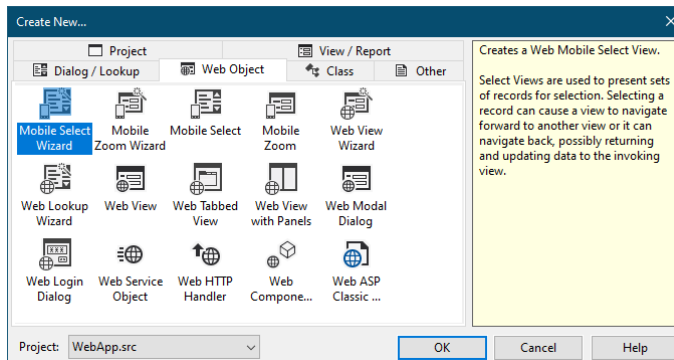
Create New...

Project
View / Report
Dialog / Lookup
Web Object
Class
Other

Mobile Select Wizard
Mobile Zoom Wizard
Mobile Select
Mobile Zoom
Web View Wizard
Web Lookup Wizard
Web View
Web Tabbed View
Web View with Panels
Web Modal Dialog
Web Login Dialog
Web Service Object
Web HTTP Handler
Web Compone...
Web ASP Classic ...

Creates a Web Mobile Select View.

Select Views are used to present sets of records for selection. Selecting a record can cause a view to navigate forward to another view or it can navigate back, possibly returning and updating data to the invoking view.

Project: WebApp.src
OK
Cancel
Help